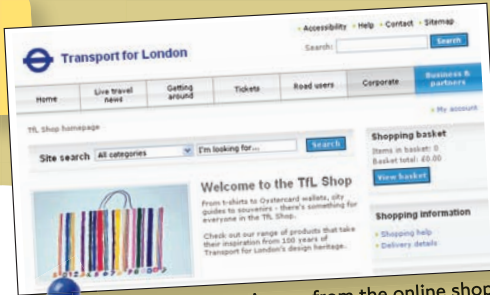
• Accessibility • Help • Contact • Sitemap

Search: Search

Transport for London

Home | Live travel news | Getting around | Tickets | Road users | Corporate | Business & partners

TfL Shop homepage

» My account

Site search All categories I'm looking for... Search

Welcome to the TfL Shop

From t-shirts to Oystercard wallets, city guides to souvenirs - there's something for everyone in the TfL Shop.

Check out our range of products that take their inspiration from 100 years of Transport for London's design heritage.

Shopping basket

Items in basket: 0
Basket total: £0.00

View basket

Shopping information

» Shopping help
» Delivery details

from the online shop